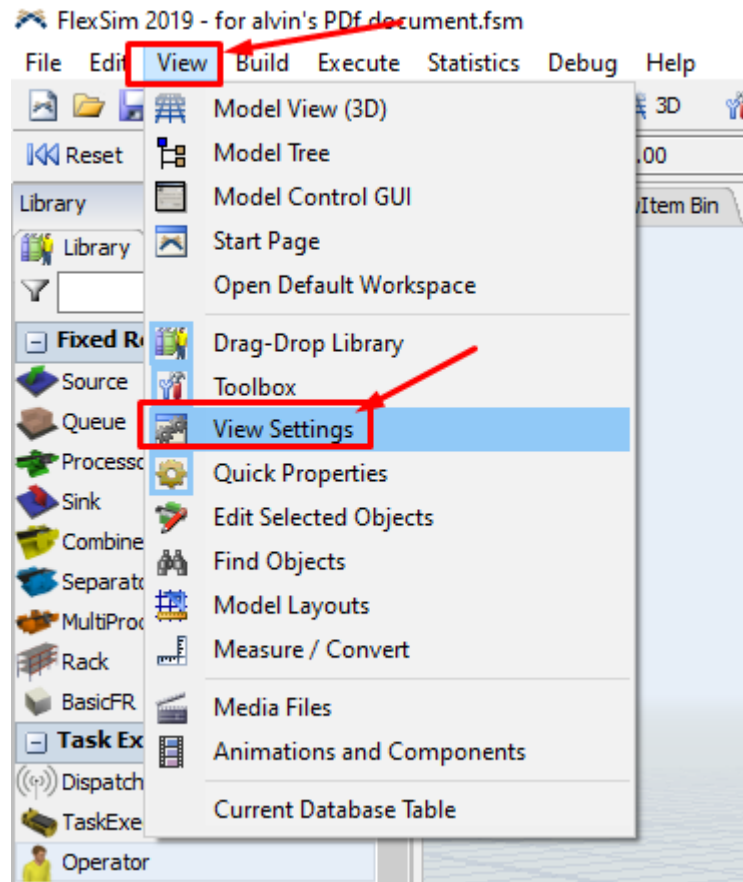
FlexSim 2019 - for alvin's PDf document.fsm

File Edit View Build Execute Statistics Debug Help

3D

Reset

.00

Library

Item Bin

Library

Fixed R

Source

Queue

Processo

Sink

Combine

Separato

MultiProc

Rack

BasicFR

Task Ex

Dispatch

TaskExe

Operator

Model View (3D)
Model Tree
Model Control GUI
Start Page
Open Default Workspace
Drag-Drop Library
Toolbox
View Settings
Quick Properties
Edit Selected Objects
Find Objects
Model Layouts
Measure / Convert
Media Files
Animations and Components
Current Database Table